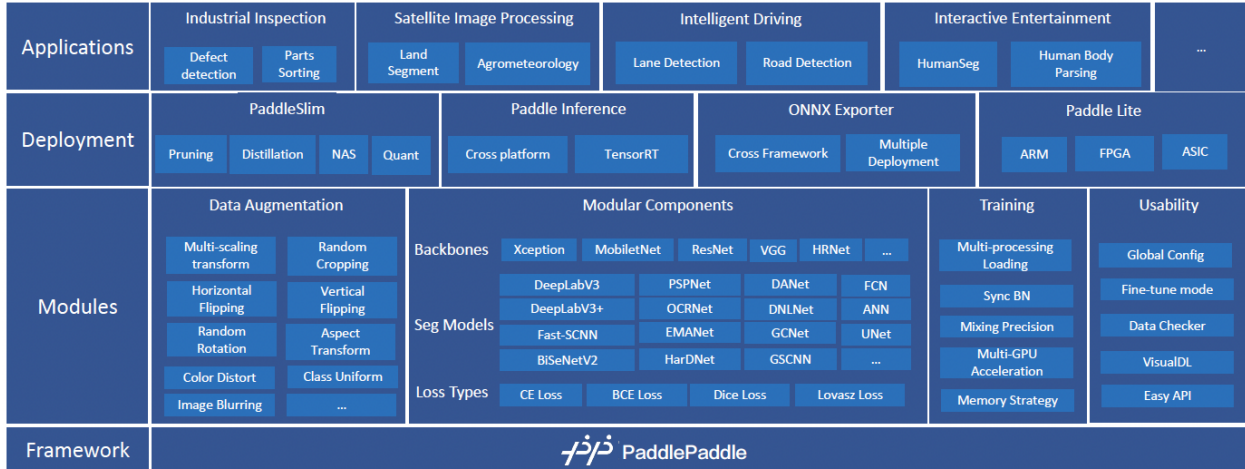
Applications

Industrial Inspection
Defect detection
Parts Sorting

Satellite Image Processing
Land Segment
Agrometeorology

Intelligent Driving
Lane Detection
Road Detection

Interactive Entertainment
HumanSeg
Human Body Parsing

...

Deployment

PaddleSlim
Pruning
Distillation
NAS
Quant

Paddle Inference
Cross platform
TensorRT

ONNX Exporter
Cross Framework
Multiple Deployment

Paddle Lite
ARM
FPGA
ASIC

Modules

Data Augmentation
Multi-scaling transform
Random Cropping
Horizontal Flipping
Vertical Flipping
Random Rotation
Aspect Transform
Color Distort
Class Uniform
Image Blurring
...

Modular Components
Backbones
Xception
MobiletNet
ResNet
VGG
HRNet
...

Seg Models
DeepLabV3
PSPNet
DANet
FCN
DeepLabV3+
OCRNet
DNLNet
ANN
Fast-SCNN
EMANet
GCNet
UNet
BiSeNetV2
HarDNet
GSCNN
...

Loss Types
CE Loss
BCE Loss
Dice Loss
Lovasz Loss

Training
Multi-processing Loading
Sync BN
Mixing Precision
Multi-GPU Acceleration
Memory Strategy

Usability
Global Config
Fine-tune mode
Data Checker
VisualDL
Easy API

Framework
PaddlePaddle